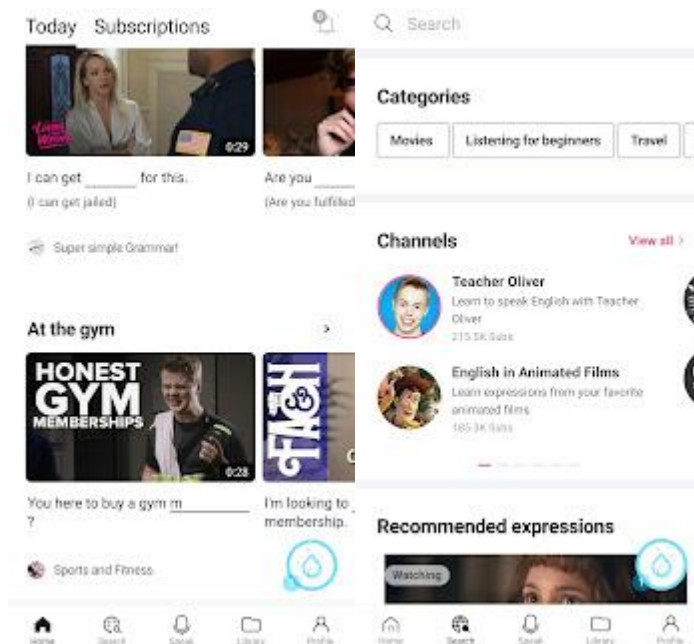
Today Subscriptions

0:29

I can get ______ for this.
(I can get jailed)

Are you ____
(Are you fulfilled

Super simple Grammar

At the gym

HONEST GYM MEMBERSHIPS

0:28

You here to buy a gym m______ ?

I'm looking to membership.

Sports and Fitness

Home Search Speak Library Profile

Search

Categories

Movies Listening for beginners Travel

Channels

View all >

Teacher Oliver
Learn to speak English with Teacher Oliver
215.5K Subs

English in Animated Films
Learn expressions from your favorite animated films
185.3K Subs

Recommended expressions

Watching

Home Search Speak Library Profile